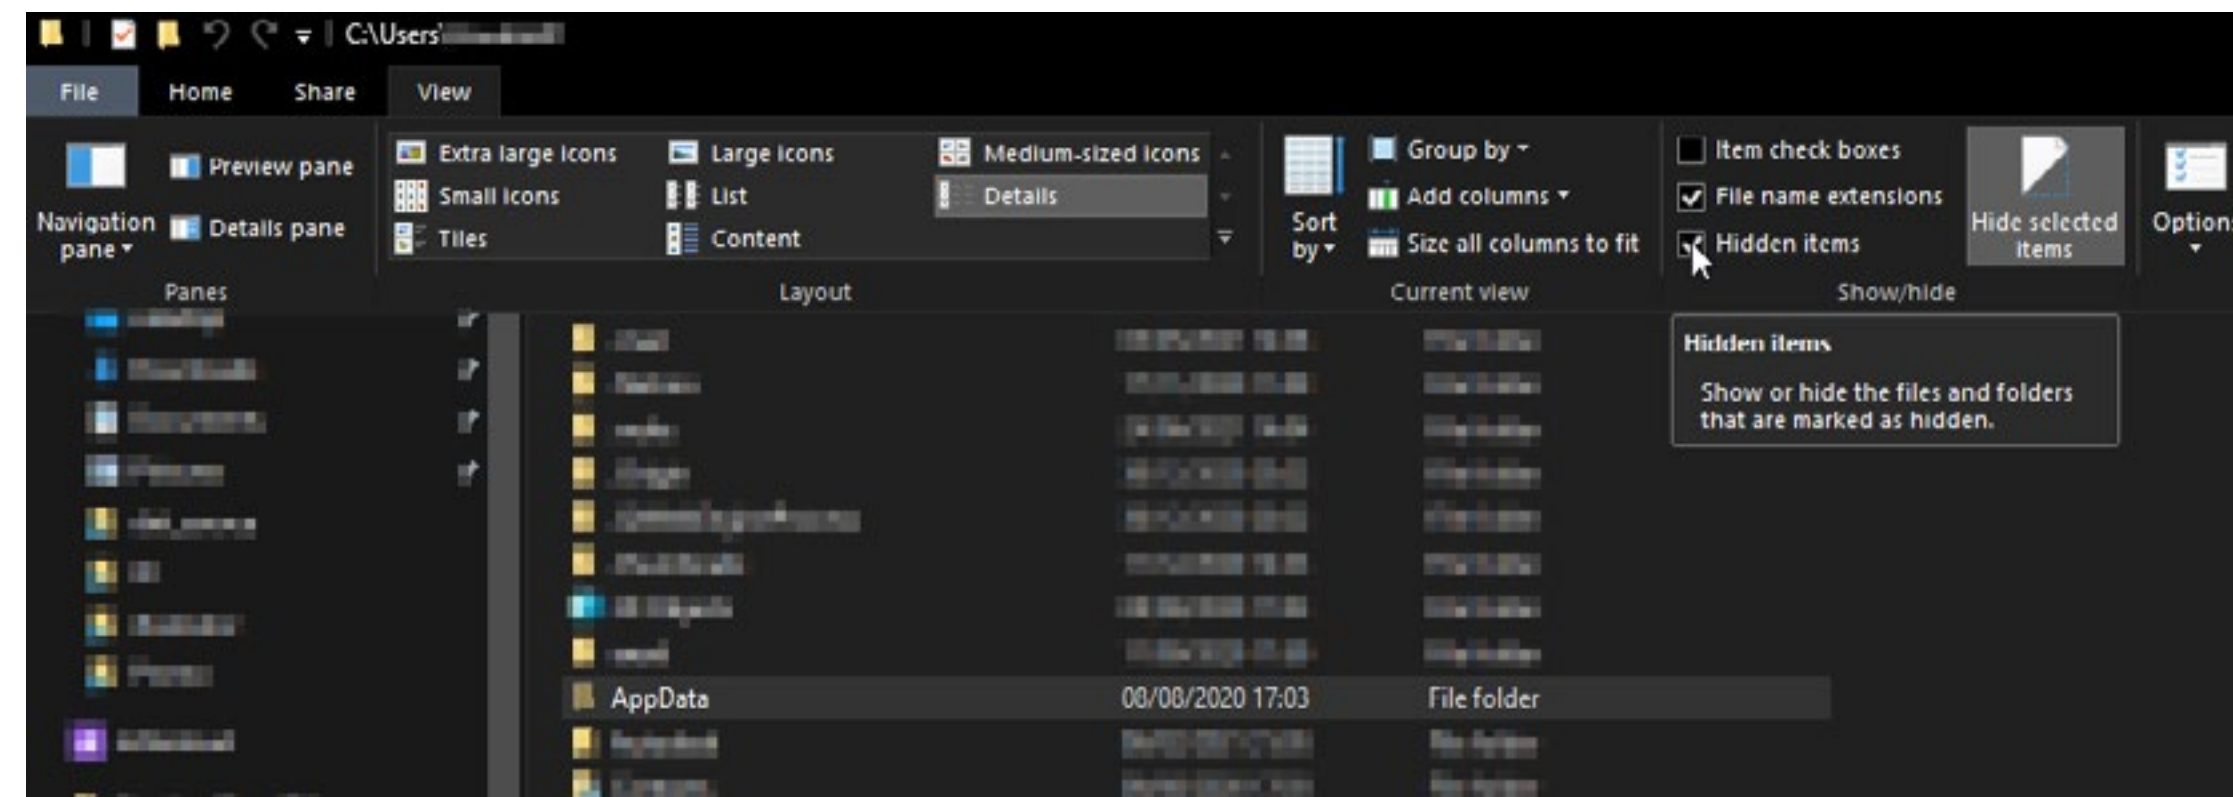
C:\Users\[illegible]

File Home Share View

Preview pane
Navigation pane
Details pane
Panes

Extra large icons
Large icons
Medium-sized icons
Small icons
List
Details
Tiles
Content
Layout

Sort by
Group by
Add columns
Size all columns to fit
Current view

Item check boxes
File name extensions
Hidden items
Hide selected items
Show/hide

Option

Hidden items

Show or hide the files and folders that are marked as hidden.

AppData 08/08/2020 17:03 File folder